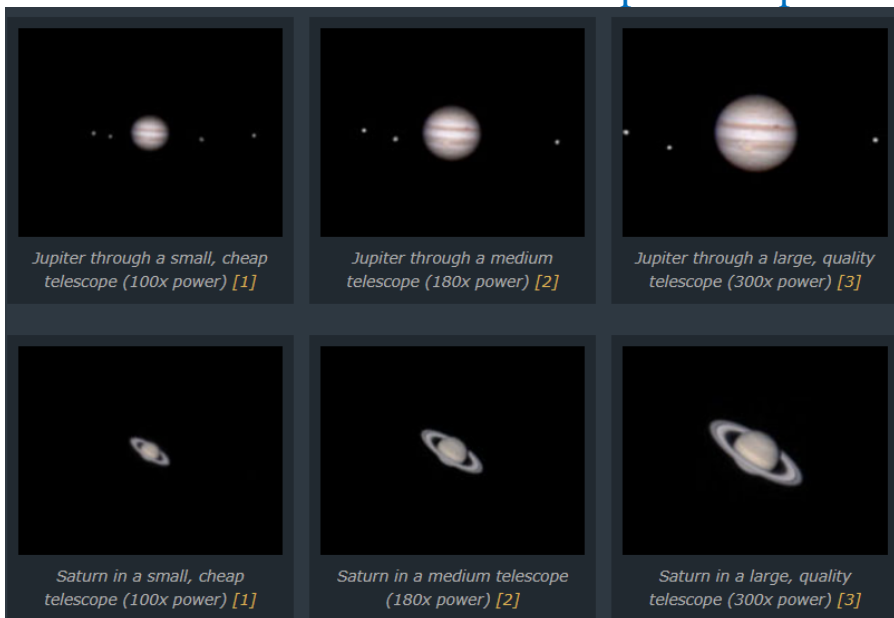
Jupiter through a small, cheap telescope (100x power) [1]

Jupiter through a medium telescope (180x power) [2]

Jupiter through a large, quality telescope (300x power) [3]

Saturn in a small, cheap telescope (100x power) [1]

Saturn in a medium telescope (180x power) [2]

Saturn in a large, quality telescope (300x power) [3]